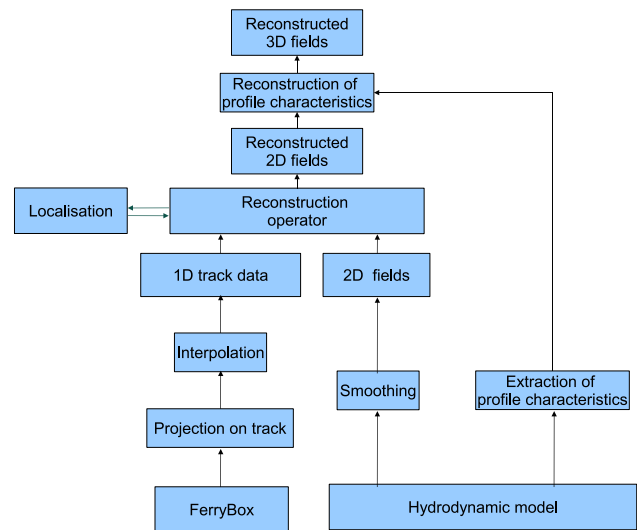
Reconstructed 3D fields

Reconstruction of profile characteristics

Reconstructed 2D fields

Localisation

Reconstruction operator

1D track data

2D fields

Interpolation

Smoothing

Extraction of profile characteristics

Projection on track

FerryBox

Hydrodynamic model